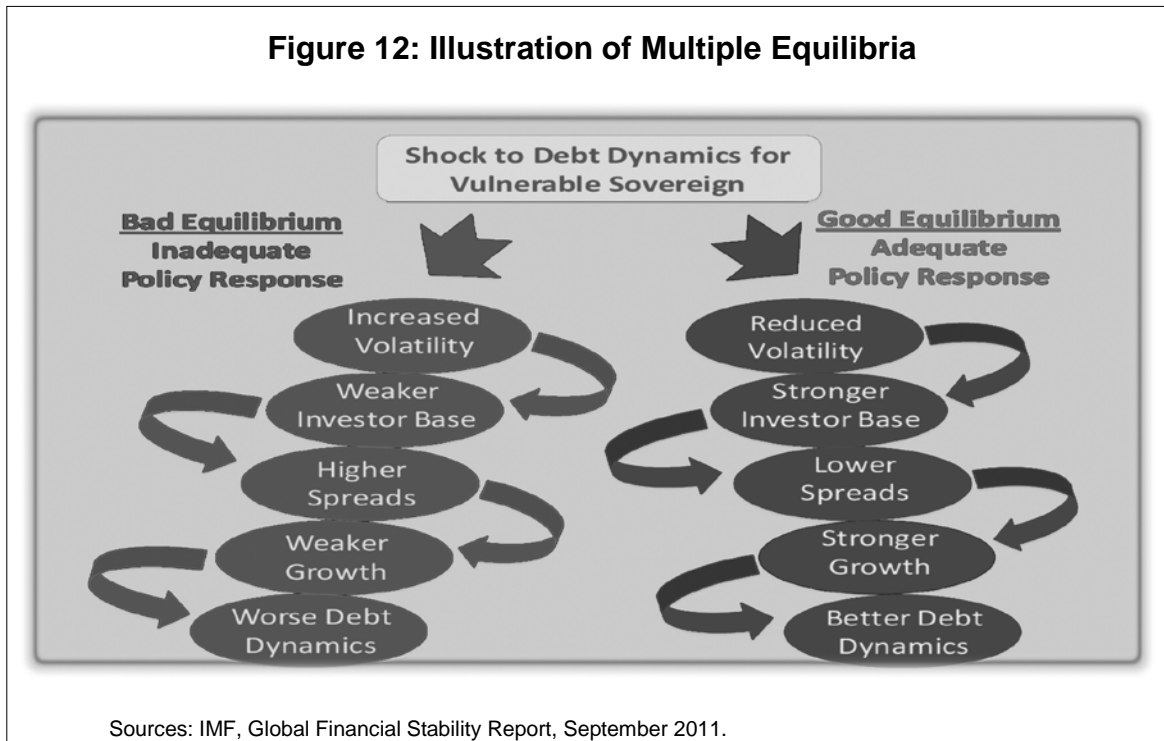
Figure 12: Illustration of Multiple Equilibria

Shock to Debt Dynamics for Vulnerable Sovereign

Bad Equilibrium
Inadequate Policy Response

Increased Volatility

Weaker Investor Base

Higher Spreads

Weaker Growth

Worse Debt Dynamics

Good Equilibrium
Adequate Policy Response

Reduced Volatility

Stronger Investor Base

Lower Spreads

Stronger Growth

Better Debt Dynamics

Sources: IMF, Global Financial Stability Report, September 2011.